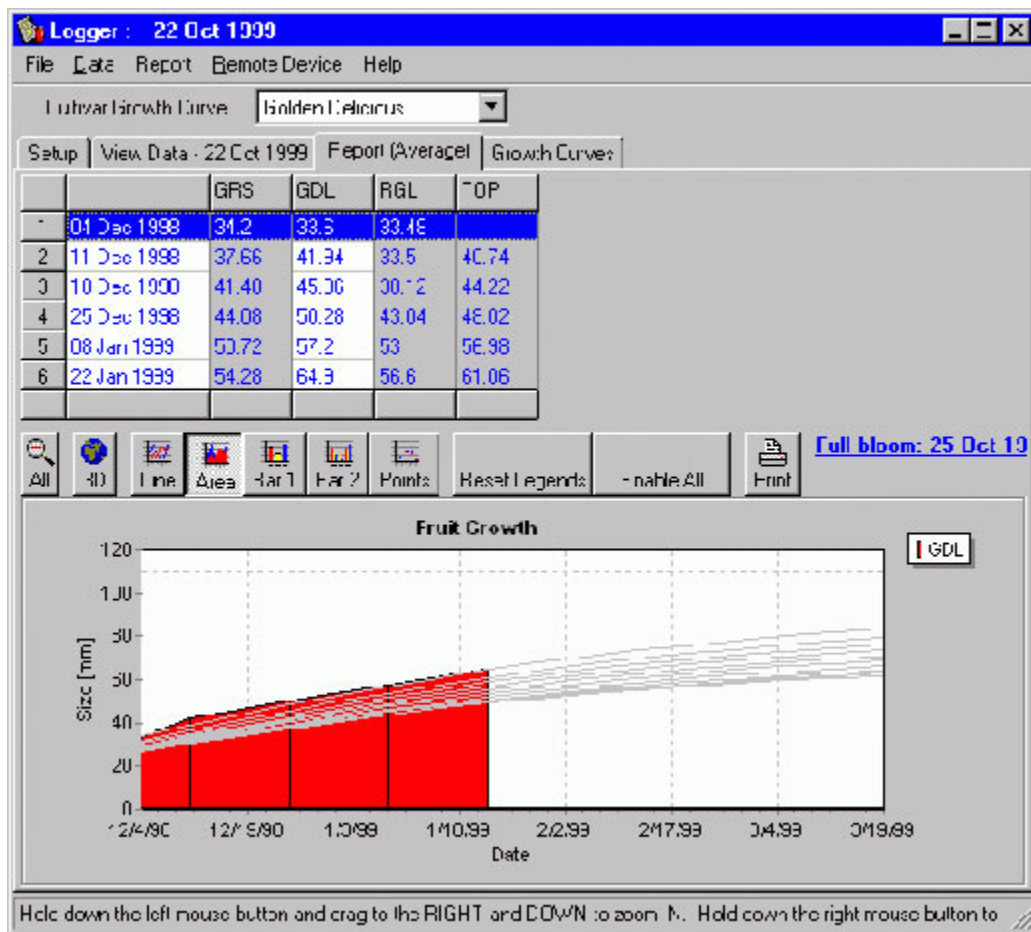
Logger : 22 Oct 1999

File Data Report Remote Device Help

Cultivar Growth Curve Golden Delicious

Setup | View Data - 22 Oct 1999 | Report (Average) | Growth Curves

| | | GRS | GDL | RGL | TOP |
|---|---|---|---|---|---|
| 1 | 04 Dec 1998 | 34.2 | 33.3 | 33.48 | |
| 2 | 11 Dec 1998 | 37.66 | 41.34 | 33.5 | 40.74 |
| 3 | 18 Dec 1998 | 41.40 | 45.06 | 38.12 | 44.22 |
| 4 | 25 Dec 1998 | 44.08 | 50.28 | 43.04 | 48.02 |
| 5 | 08 Jan 1999 | 50.72 | 57.2 | 53 | 56.98 |
| 6 | 22 Jan 1999 | 54.28 | 64.3 | 56.6 | 61.06 |

All 3D Line Area Bar 1 Bar 2 Points Reset Legends Enable All Print

Full bloom: 25 Oct 19

Fruit Growth

GDL

120
100
80
60
40
20
0

Size [mm]

12/4/98 12/19/98 1/3/99 1/18/99 2/2/99 2/17/99 3/4/99 3/19/99

Date

Hold down the left mouse button and drag to the RIGHT and DOWN to zoom IN. Hold down the right mouse button to